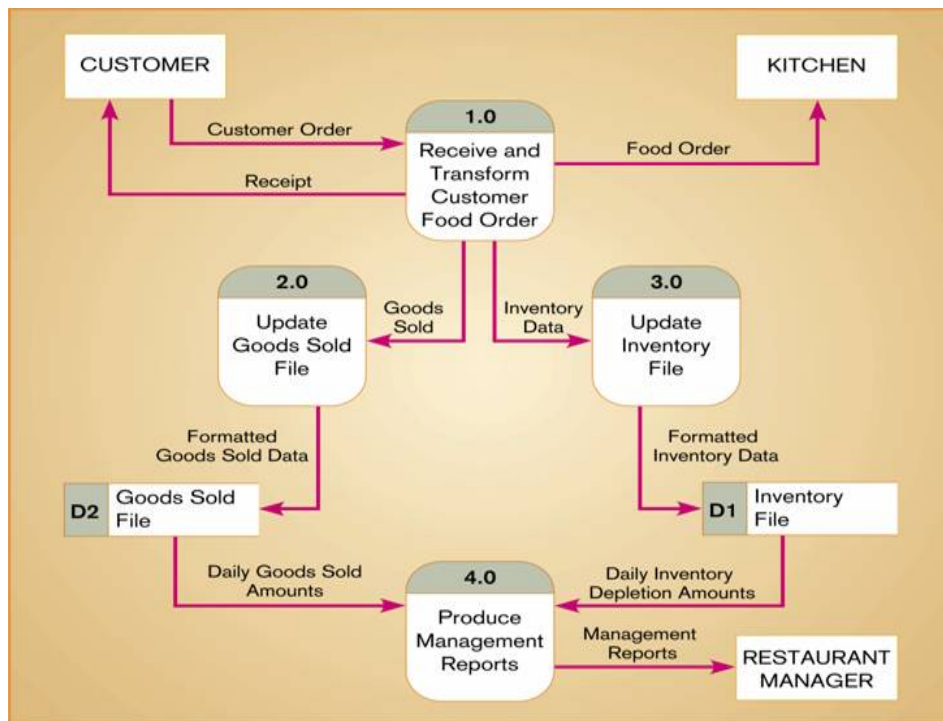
CUSTOMER

KITCHEN

Customer Order

Receipt

1.0
Receive and Transform Customer Food Order

Food Order

2.0
Update Goods Sold File

Goods Sold

Inventory Data

3.0
Update Inventory File

Formatted Goods Sold Data

Formatted Inventory Data

D2 Goods Sold File

D1 Inventory File

Daily Goods Sold Amounts

4.0
Produce Management Reports

Daily Inventory Depletion Amounts

Management Reports

RESTAURANT MANAGER